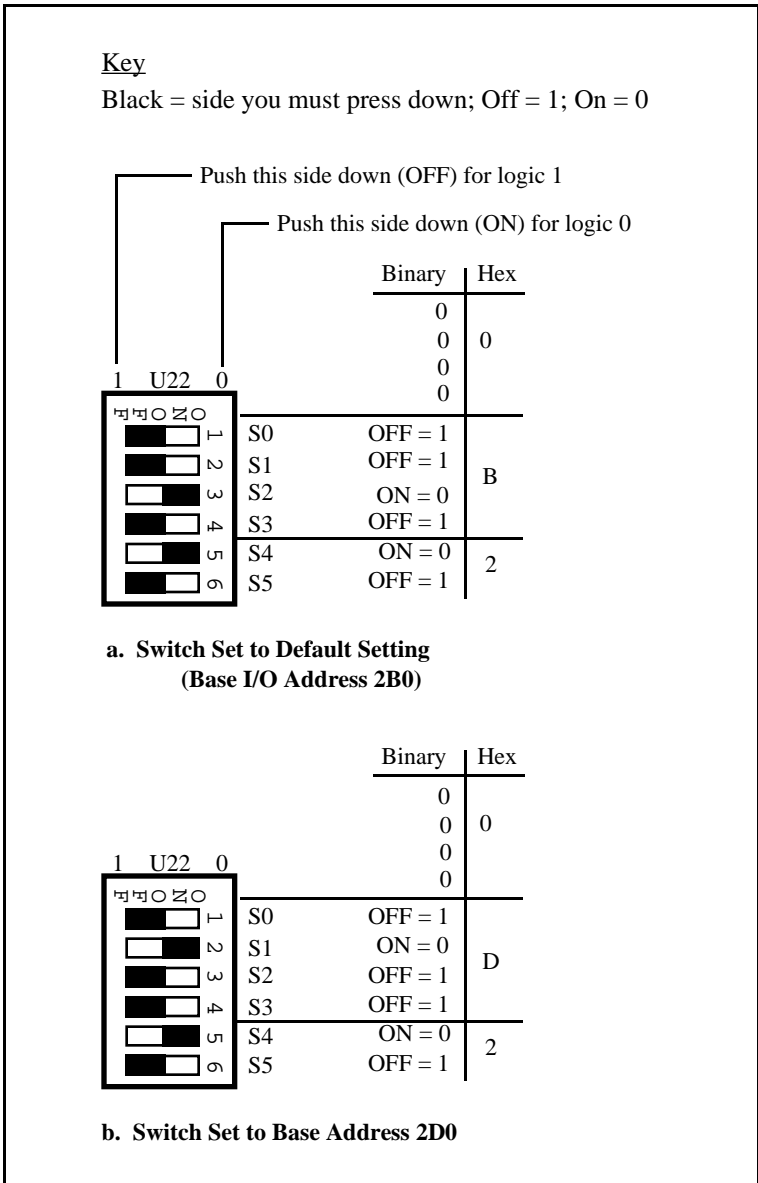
Key
Black = side you must press down; Off = 1; On = 0

Push this side down (OFF) for logic 1

Push this side down (ON) for logic 0

1 U22 0

OFF ON

| | Binary | Hex |
|---|---|---|
| | 0 | 0 |
| | 0 | |
| | 0 | |
| | 0 | |
| S0 | OFF = 1 | B |
| S1 | OFF = 1 | |
| S2 | ON = 0 | |
| S3 | OFF = 1 | |
| S4 | ON = 0 | 2 |
| S5 | OFF = 1 | |

1 2 3 4 5 6

a. Switch Set to Default Setting (Base I/O Address 2B0)

1 U22 0

OFF ON

| | Binary | Hex |
|---|---|---|
| | 0 | 0 |
| | 0 | |
| | 0 | |
| | 0 | |
| S0 | OFF = 1 | D |
| S1 | ON = 0 | |
| S2 | OFF = 1 | |
| S3 | OFF = 1 | |
| S4 | ON = 0 | 2 |
| S5 | OFF = 1 | |

1 2 3 4 5 6

b. Switch Set to Base Address 2D0